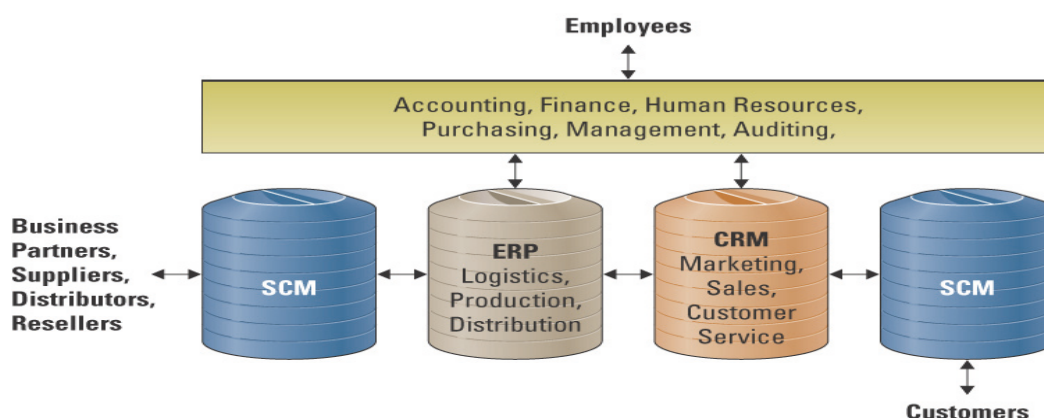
Employees

Accounting, Finance, Human Resources, Purchasing, Management, Auditing,

Business Partners, Suppliers, Distributors, Resellers

SCM

ERP
Logistics, Production, Distribution

CRM
Marketing, Sales, Customer Service

SCM

Customers